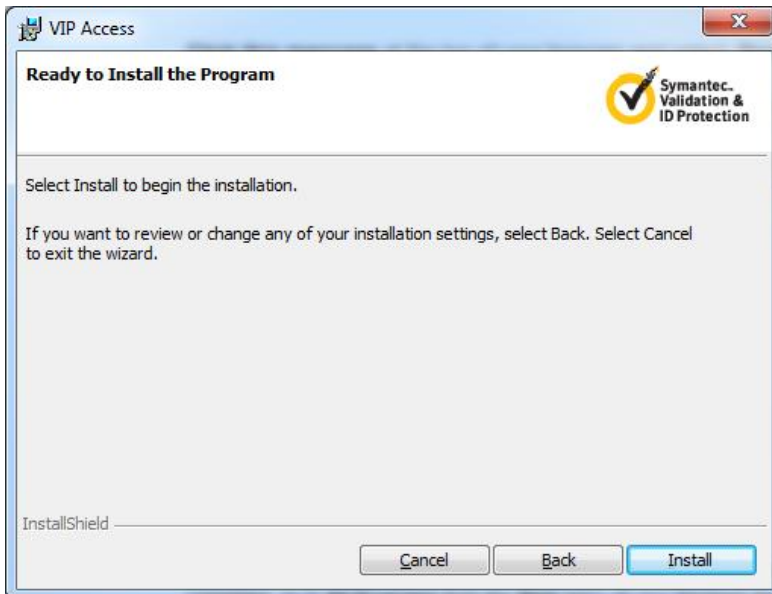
VIP Access

Ready to Install the Program

Symantec. Validation & ID Protection

Select Install to begin the installation.

If you want to review or change any of your installation settings, select Back. Select Cancel to exit the wizard.

InstallShield

Cancel

Back

Install